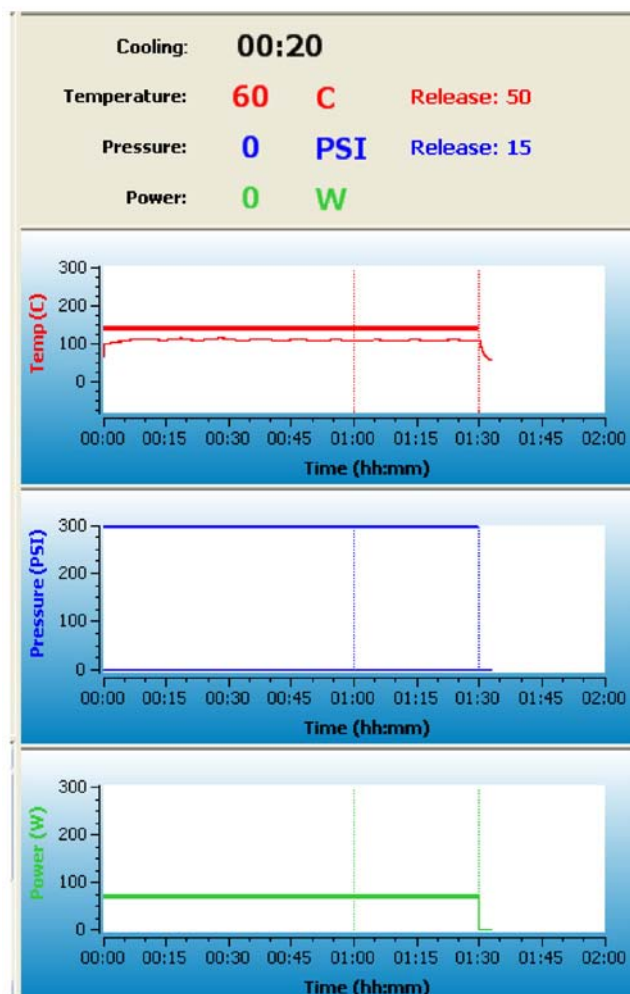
Cooling: 00:20

Temperature: 60 C Release: 50

Pressure: 0 PSI Release: 15

Power: 0 W

Temp (C)
300
200
100
0
00:00 00:15 00:30 00:45 01:00 01:15 01:30 01:45 02:00
Time (hh:mm)

Pressure (PSI)
300
200
100
0
00:00 00:15 00:30 00:45 01:00 01:15 01:30 01:45 02:00
Time (hh:mm)

Power (W)
300
200
100
0
00:00 00:15 00:30 00:45 01:00 01:15 01:30 01:45 02:00
Time (hh:mm)